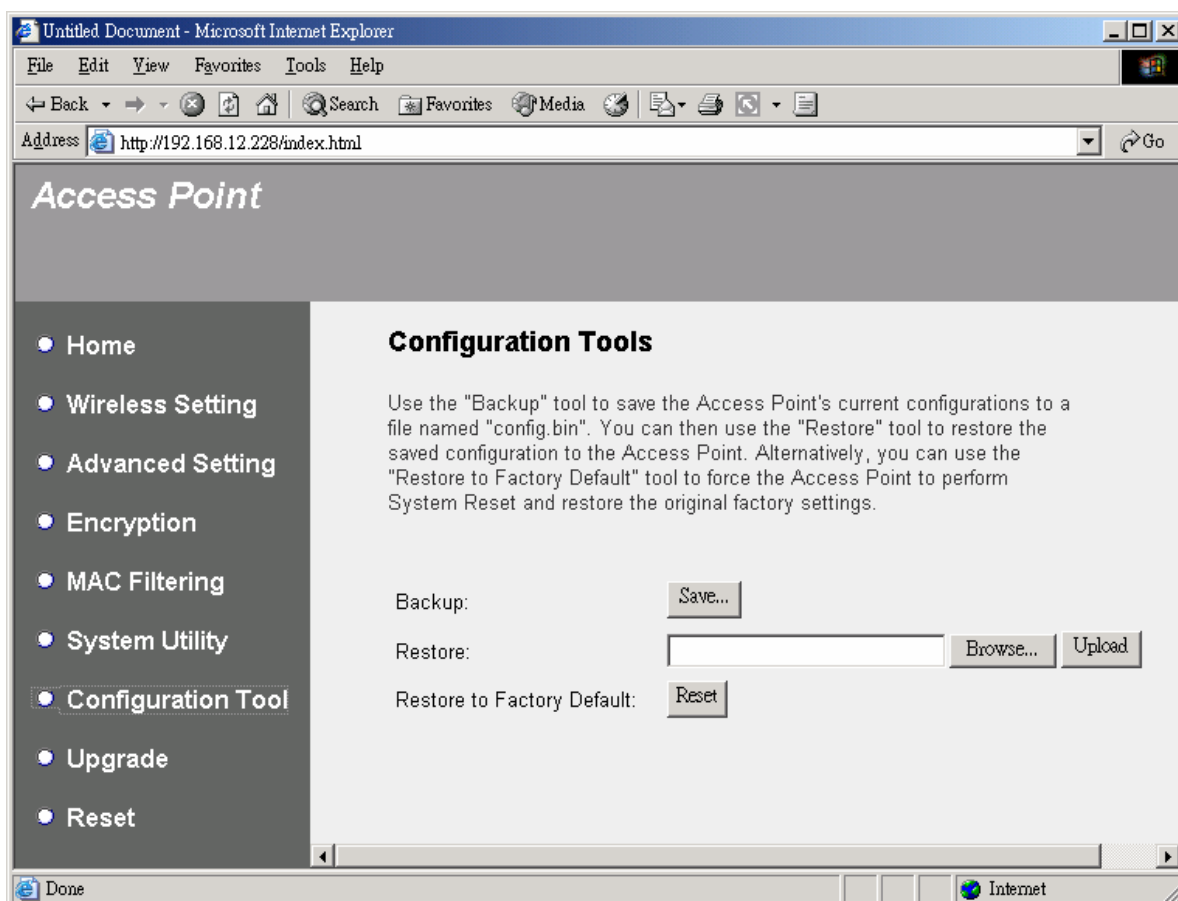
Untitled Document - Microsoft Internet Explorer

File Edit View Favorites Tools Help

Back Search Favorites Media

Address http://192.168.12.228/index.html Go

Access Point

Home

Wireless Setting

Advanced Setting

Encryption

MAC Filtering

System Utility

Configuration Tool

Upgrade

Reset

Configuration Tools

Use the "Backup" tool to save the Access Point's current configurations to a file named "config.bin". You can then use the "Restore" tool to restore the saved configuration to the Access Point. Alternatively, you can use the "Restore to Factory Default" tool to force the Access Point to perform System Reset and restore the original factory settings.

Backup: Save...

Restore: Browse... Upload

Restore to Factory Default: Reset

Done Internet